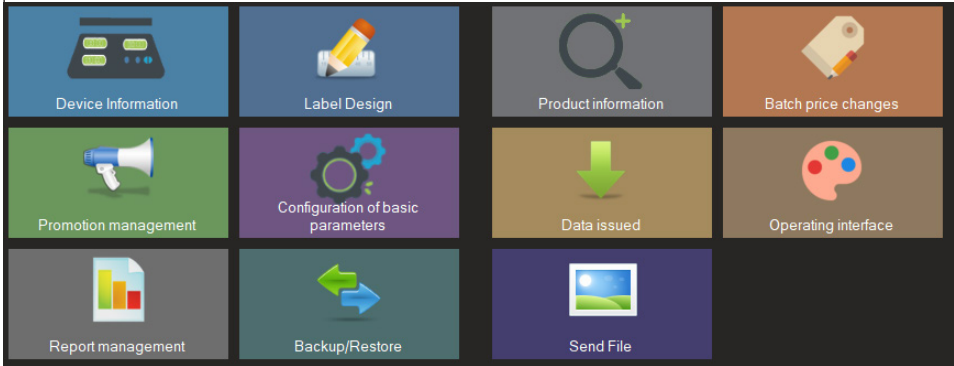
Device Information

Label Design

Product information

Batch price changes

Promotion management

Configuration of basic parameters

Data issued

Operating interface

Report management

Backup/Restore

Send File